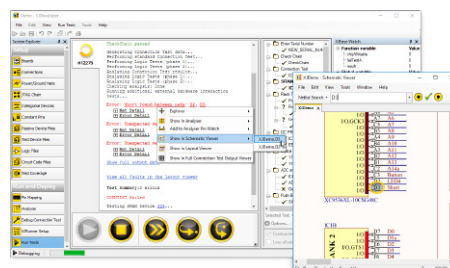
Setup Tests Run Tests Tools Help
Session Explorer
Boards
Connections
Power/Ground Nets
JTAG Chain
Unlogged Devices
Constant Pins
Explore Device Files
Test Device Files
Logic Files
Circuit Code Files
Test Coverage
Run and Debug
Pin Mapping
Analyzer
Debug Connection Test
XJRunner Setup
Run Tests
Debug log
#12275
Check/Chain passed
Analyzing Connection Test... done
Analyzing Connection Test phase 1...
Analyzing Connection Test phase 2...
Error: Short found between nets: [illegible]
[0] Net Details
[1] Error Details
Error: Unexpected at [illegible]
[0] Net Details
[1] Error Details
Error: Unexpected at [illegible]
[0] Net Details
[1] Error Details
Show full output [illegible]
View all faults in the layout viewer
Test Summary: 0 errors
CONNECTION failed
Testing DRAM device U16...
Explorer
Show in Analyzer
Add to Analyzer Pin Watch
Show in Schematic Viewer
Show in Layout Viewer
Show in Full Connection Test Output Viewer
XJBeta (1)
XJBeta (2)
Error Test Number
Check Chart
Connection Test
Selected Test
XJBase Watch
Function variable
Value
XJBeta - Schematic Viewer
File Edit View Tools Window Help
Netlist Search
D/D
XJ
A1
A2
A3
A4
A5
A6
A7
IO_GCK1
IO_GCK2
XC95288XL-10CSG48C
IC18
D0
D1
D2
D3